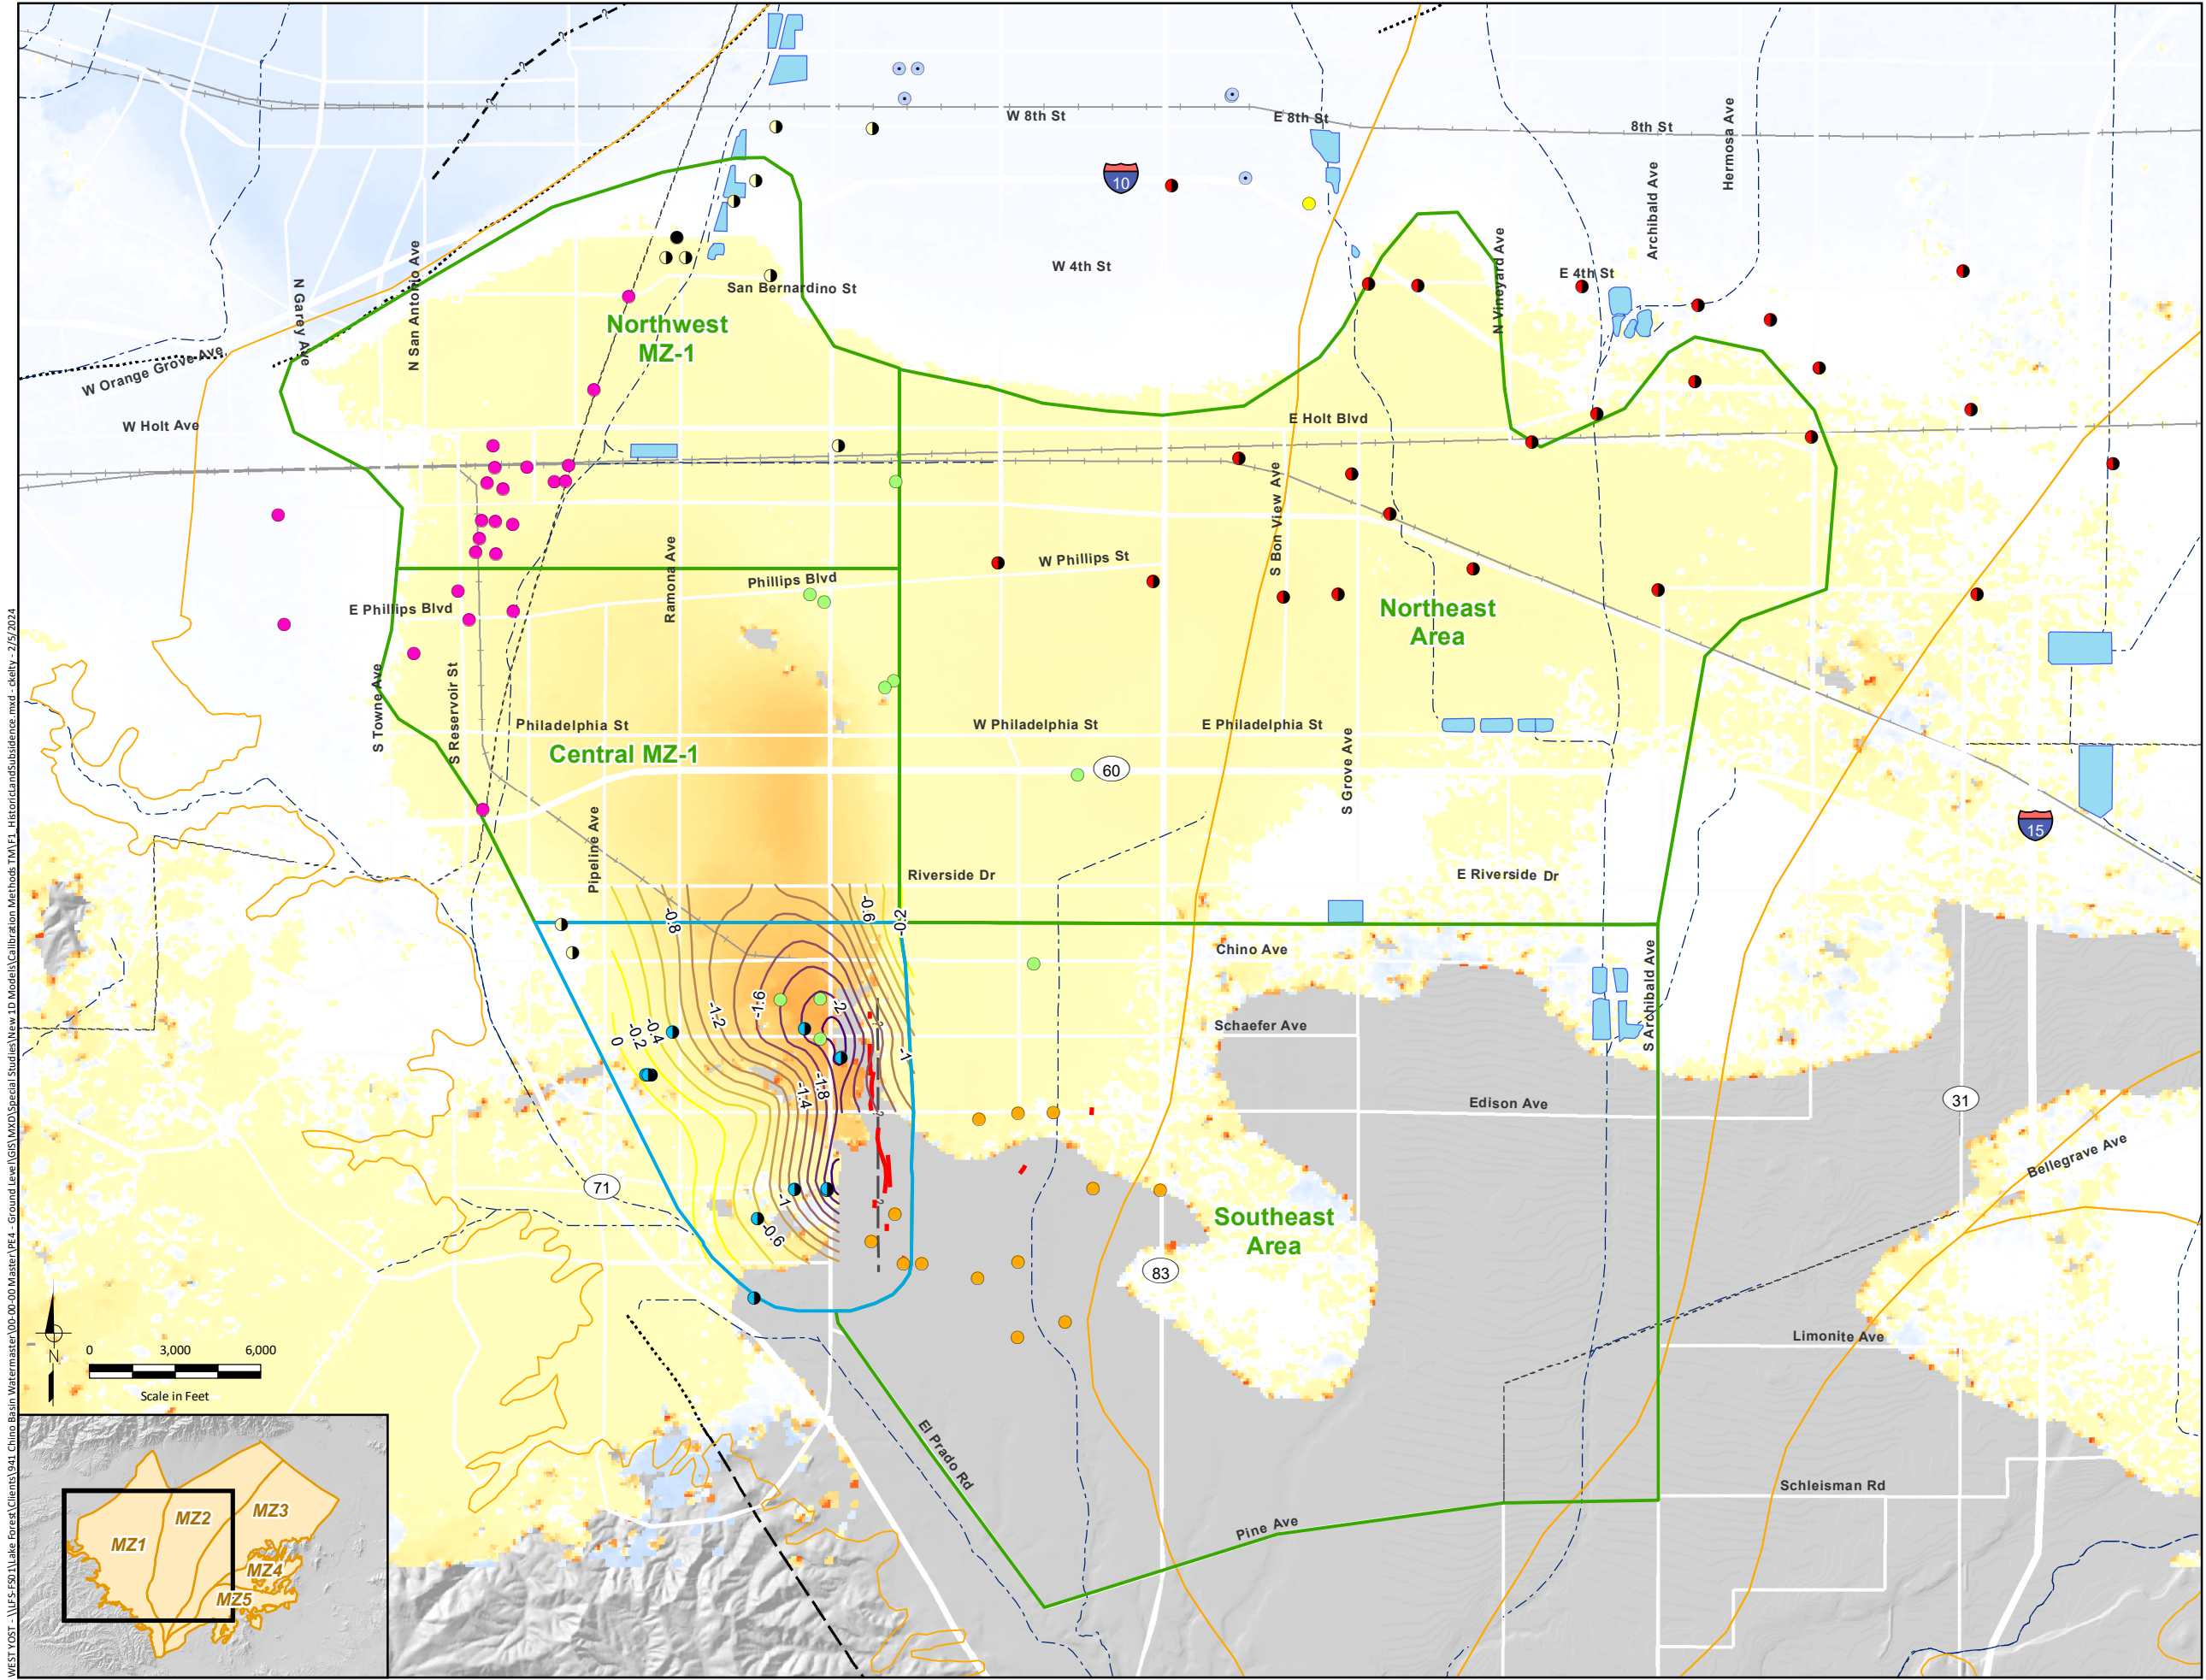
W 8th St
E 8th St
8th St
Hermosa Ave
Archibald Ave
10
W 4th St
N Vineyard Ave
E 4th St
San Bernardino St
N San Antonio Ave
N Garey Ave
Northwest MZ-1
W Orange Grove Ave
W Holt Ave
E Holt Blvd
S Bon View Ave
W Phillips St
Phillips Blvd
Ramona Ave
E Phillips Blvd
Northeast Area
S Towne Ave
S Reservoir St
Philadelphia St
W Philadelphia St
E Philadelphia St
Central MZ-1
60
S Grove Ave
15
Pipeline Ave
Riverside Dr
E Riverside Dr
-0.8
-0.6
-0.2
Chino Ave
S Archibald Ave
-1.6
-1.2
-2
-0.4
-0.2
0
Schaefer Ave
-1
-1.8
-1.4
Edison Ave
31
71
-1
-0.6
Southeast Area
83
Bellegrave Ave
0
3,000
6,000
N
Scale in Feet
Limonite Ave
El Prado Rd
Schleisman Rd
Pine Ave
MZ2
MZ3
MZ1
MZ4
MZ5
WEST YOST - \\LFS-FS01\Lake Forest\Clients\941 Chino Basin Watermaster\00-00-00 Master\PE4 - Ground Level\GIS\MXD\Special Studies\New 1D Models\Calibration Methods TM\F1_HistoricLandSubsidence.mxd - ckelty - 2/5/2024